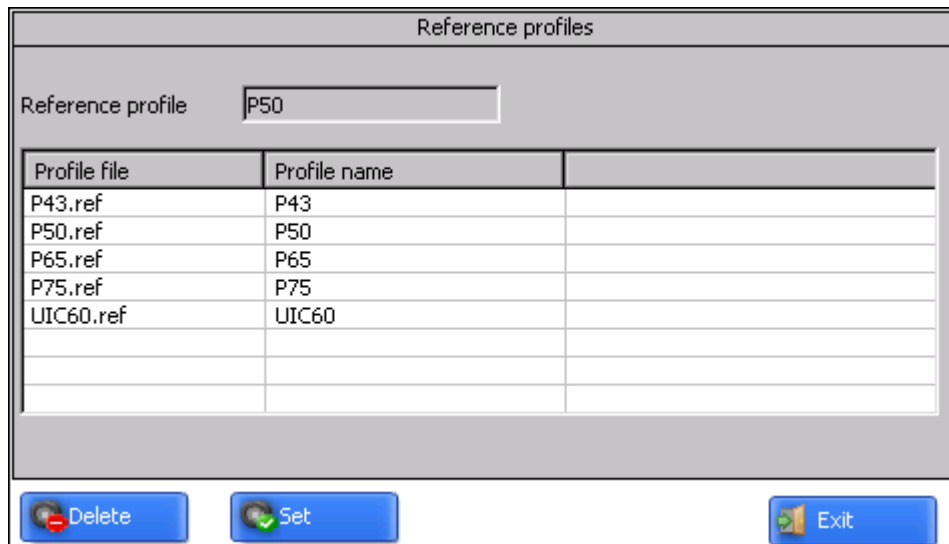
Reference profiles

Reference profile P50

| Profile file | Profile name | |
|---|---|---|
| P43.ref | P43 | |
| P50.ref | P50 | |
| P65.ref | P65 | |
| P75.ref | P75 | |
| UIC60.ref | UIC60 | |
| | | |
| | | |
| | | |

Delete Set Exit